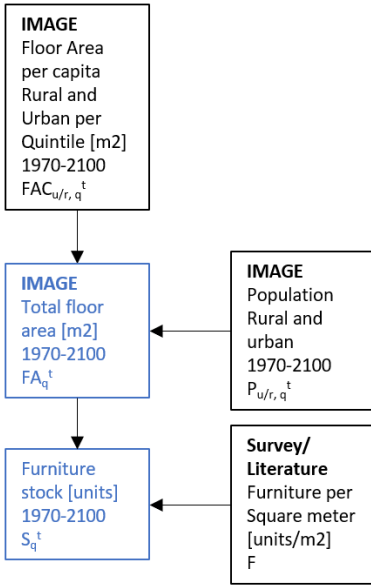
**IMAGE**
Floor Area per capita Rural and Urban per Quintile [m2]
1970-2100
$FAC_{u/r,\,q}^{t}$

**IMAGE**
Total floor area [m2]
1970-2100
$FA_{q}^{t}$

**IMAGE**
Population Rural and urban
1970-2100
$P_{u/r,\,q}^{t}$

Furniture stock [units]
1970-2100
$S_{q}^{t}$

**Survey/ Literature**
Furniture per Square meter [units/m2]
F